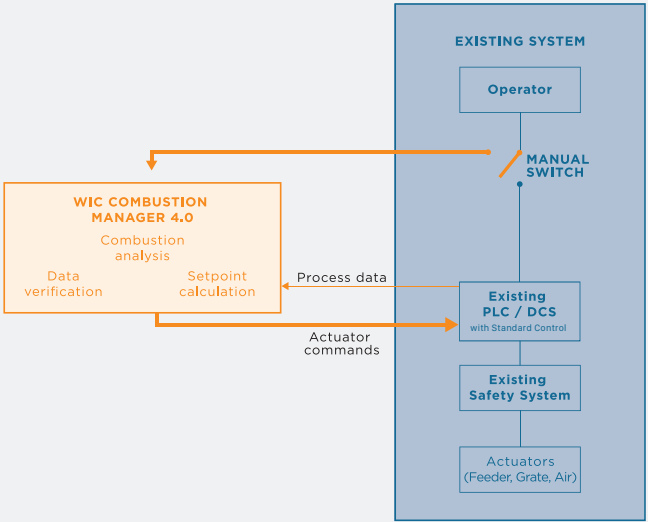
WIC COMBUSTION MANAGER 4.0

Combustion analysis

Data verification

Setpoint calculation

Process data

Actuator commands

EXISTING SYSTEM

Operator

MANUAL SWITCH

Existing PLC / DCS
with Standard Control

Existing Safety System

Actuators (Feeder, Grate, Air)